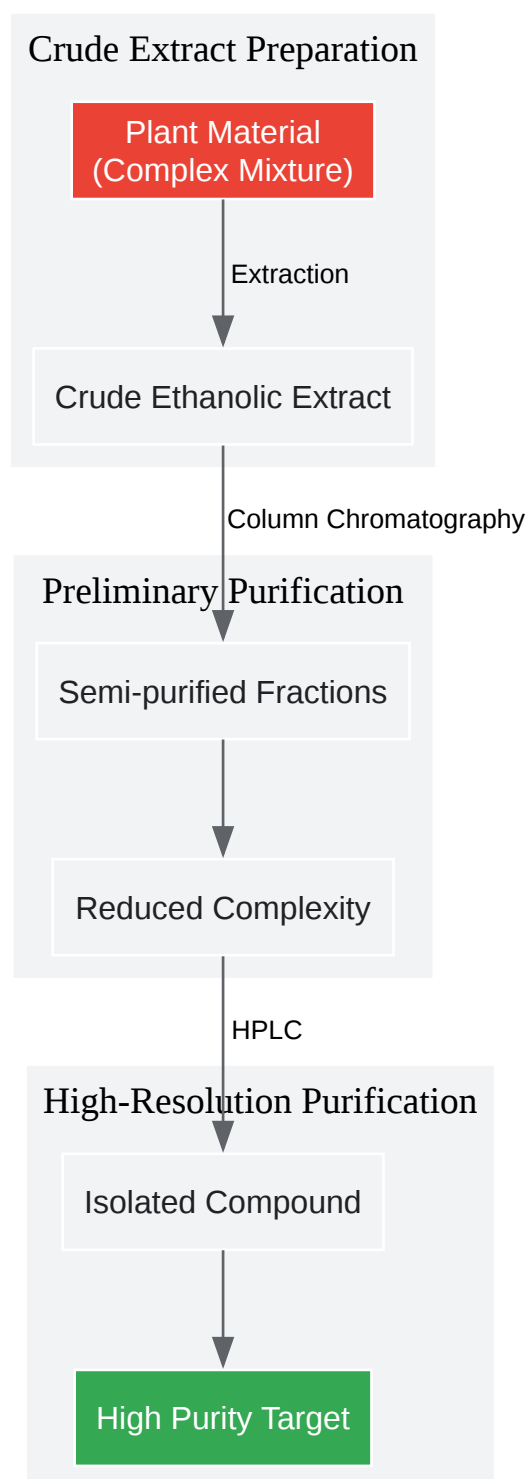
Crude Extract Preparation

Plant Material
(Complex Mixture)

Extraction

Crude Ethanolic Extract

Column Chromatography

Preliminary Purification

Semi-purified Fractions

Reduced Complexity

HPLC

High-Resolution Purification

Isolated Compound

High Purity Target